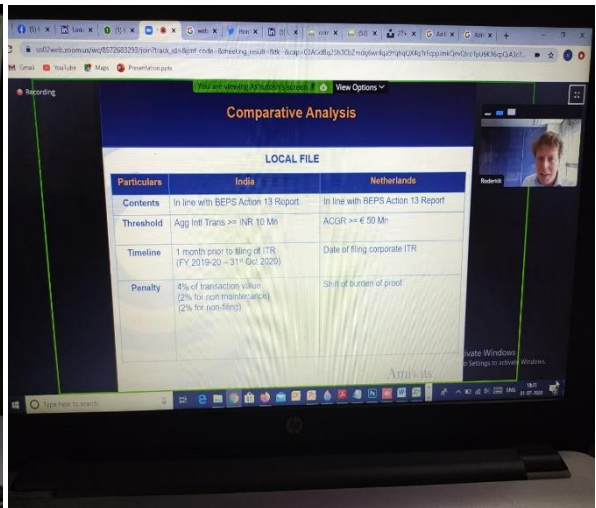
Gmail YouTube Maps Presentation.pptx

Recording

You are viewing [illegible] screen View Options

Comparative Analysis

Roderick

LOCAL FILE

| Particulars | India | Netherlands |
|---|---|---|
| Contents | In line with BEPS Action 13 Report | In line with BEPS Action 13 Report |
| Threshold | Agg Intl Trans >= INR 10 Mn | ACGR >= € 50 Mn |
| Timeline | 1 month prior to filing of ITR (FY 2019-20 – 31st Oct 2020) | Date of filing corporate ITR |
| Penalty | 4% of transaction value (2% for non-maintenance) (2% for non-filing) | Shift of burden of proof |

Activate Windows
Go to Settings to activate Windows.

Type here to search

ENG

hp